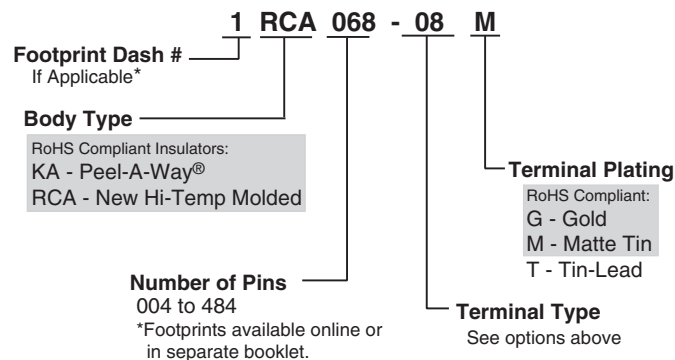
1 RCA 068 - 08 M

Footprint Dash #
If Applicable*

Body Type
RoHS Compliant Insulators:
KA - Peel-A-Way®
RCA - New Hi-Temp Molded

Terminal Plating
RoHS Compliant:
G - Gold
M - Matte Tin
T - Tin-Lead

Number of Pins
004 to 484
*Footprints available online or in separate booklet.

Terminal Type
See options above